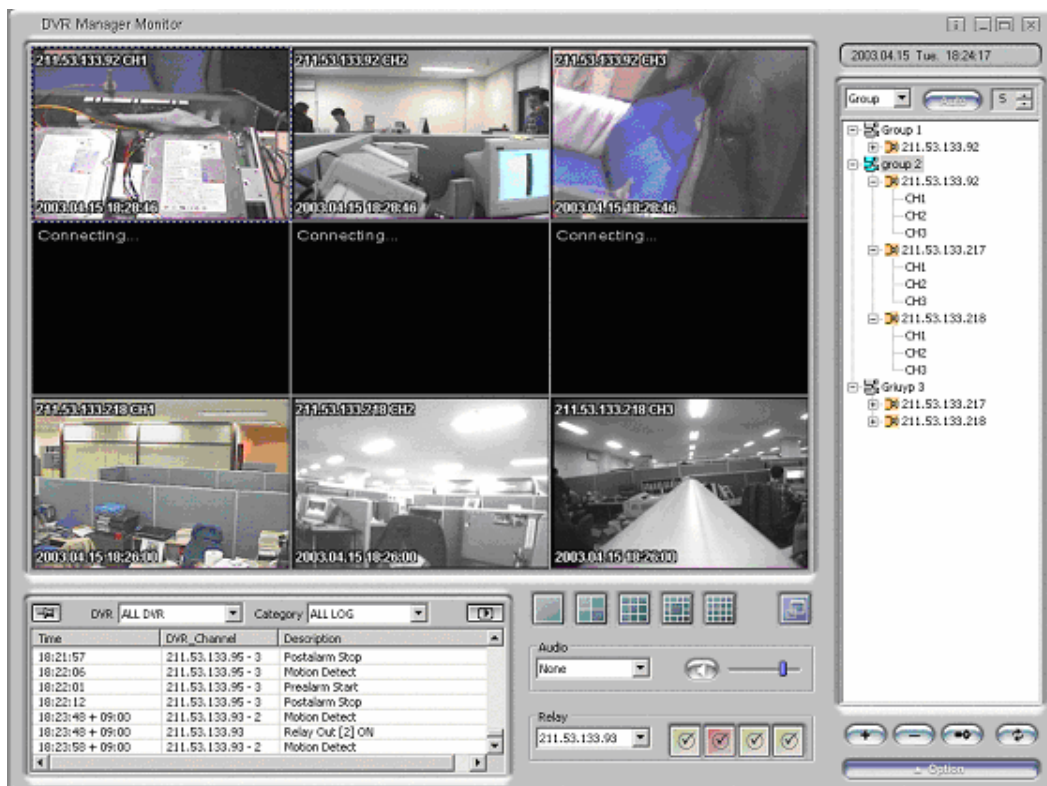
DVR Manager Monitor

2003.04.15 Tue. 18:24:17

211.53.133.92 CH1
2003.04.15 18:28:46

211.53.133.92 CH2
2003.04.15 18:28:46

211.53.133.92 CH3
2003.04.15 18:28:46

Connecting...

Connecting...

Connecting...

211.53.133.218 CH1
2003.04.15 18:26:00

211.53.133.218 CH2
2003.04.15 18:26:00

211.53.133.218 CH3
2003.04.15 18:26:00

Group
Auto
5

Group 1
211.53.133.92
group 2
211.53.133.92
CH1
CH2
CH3
211.53.133.217
CH1
CH2
CH3
211.53.133.218
CH1
CH2
CH3
Griuyp 3
211.53.133.217
211.53.133.218

DVR ALL DVR
Category ALL LOG

| Time | DVR_Channel | Description |
|---|---|---|
| 18:21:57 | 211.53.133.95 - 3 | Postalarm Stop |
| 18:22:06 | 211.53.133.95 - 3 | Motion Detect |
| 18:22:01 | 211.53.133.95 - 3 | Prealarm Start |
| 18:22:12 | 211.53.133.95 - 3 | Postalarm Stop |
| 18:23:48 + 09:00 | 211.53.133.93 - 2 | Motion Detect |
| 18:23:48 + 09:00 | 211.53.133.93 | Relay Out [2] ON |
| 18:23:58 + 09:00 | 211.53.133.93 - 2 | Motion Detect |

Audio
None

Relay
211.53.133.93

Option